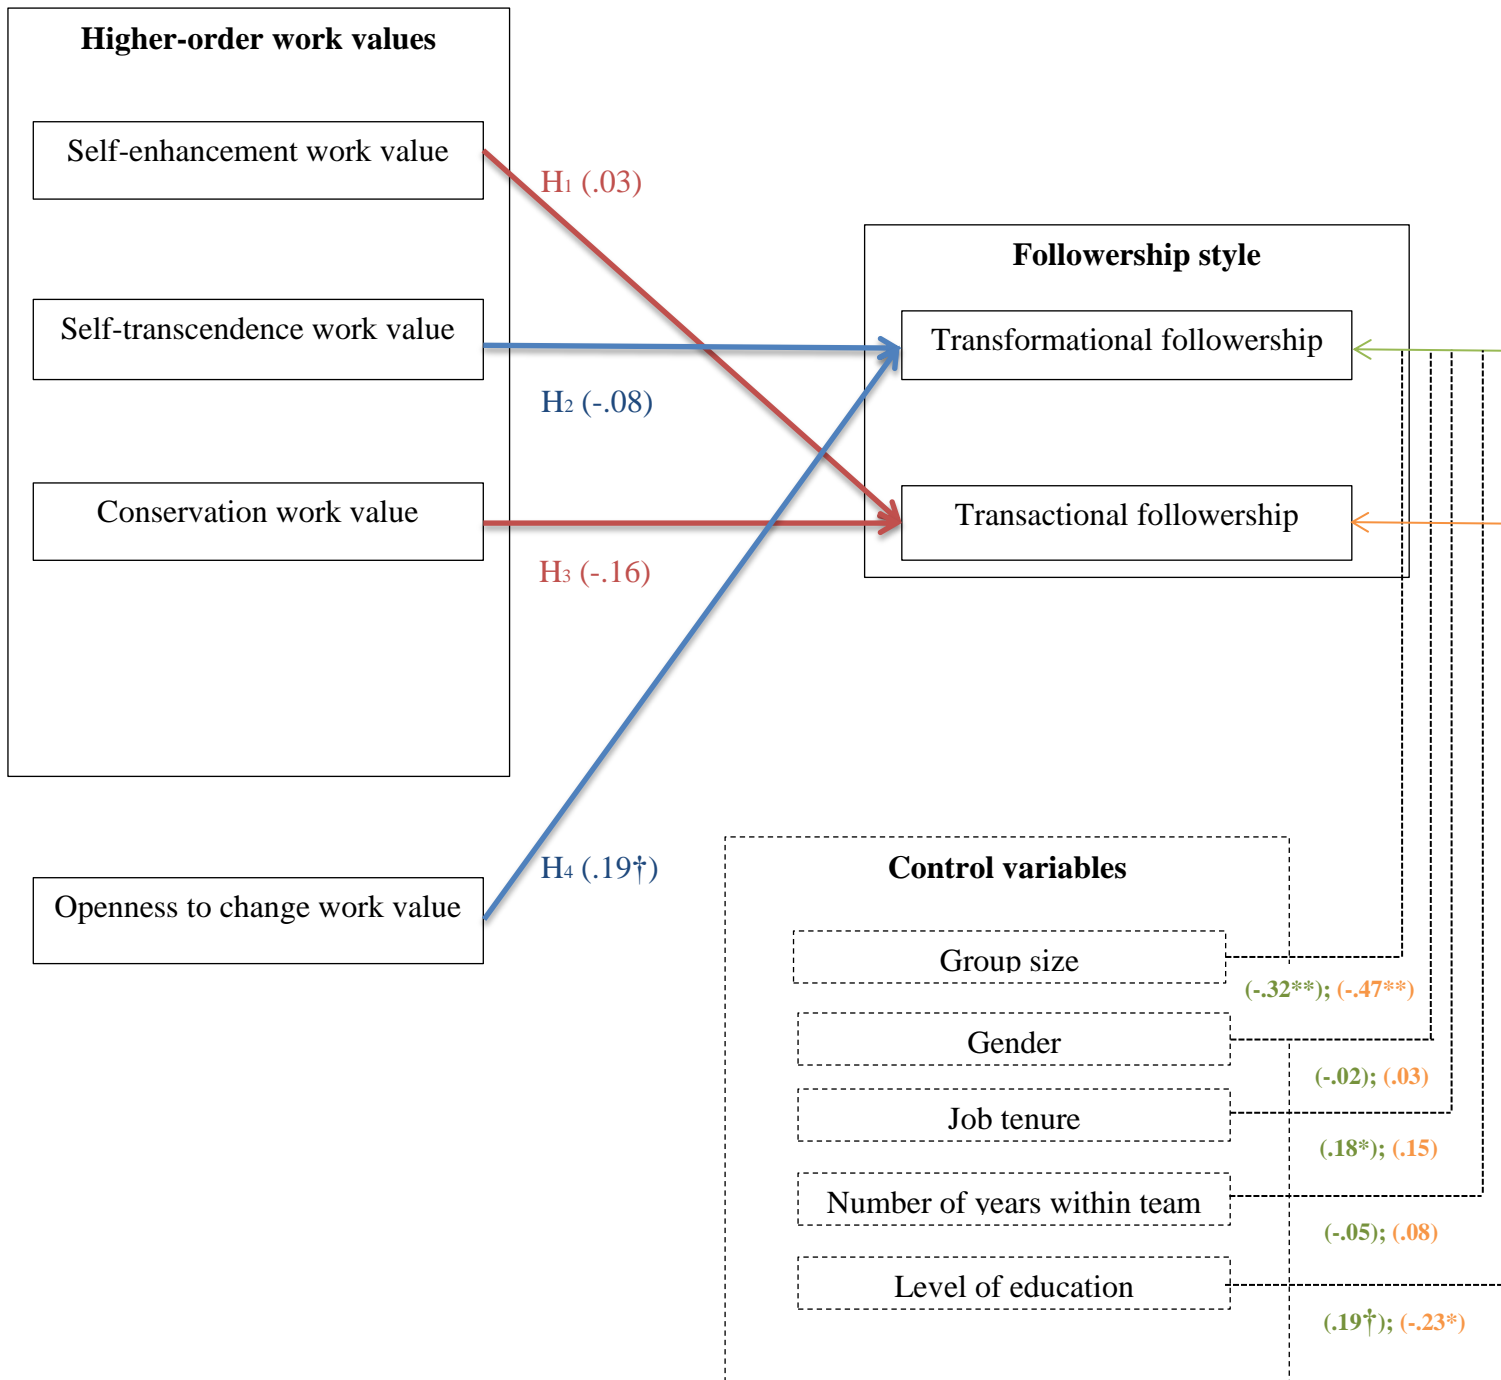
Higher-order work values

Self-enhancement work value

Self-transcendence work value

Conservation work value

Openness to change work value

$H_1$ (.03)

$H_2$ (-.08)

$H_3$ (-.16)

$H_4$ (.19†)

Followership style

Transformational followership

Transactional followership

Control variables

Group size

(-.32**); (-.47**)

Gender

(-.02); (.03)

Job tenure

(.18*); (.15)

Number of years within team

(-.05); (.08)

Level of education

(.19†); (-.23*)